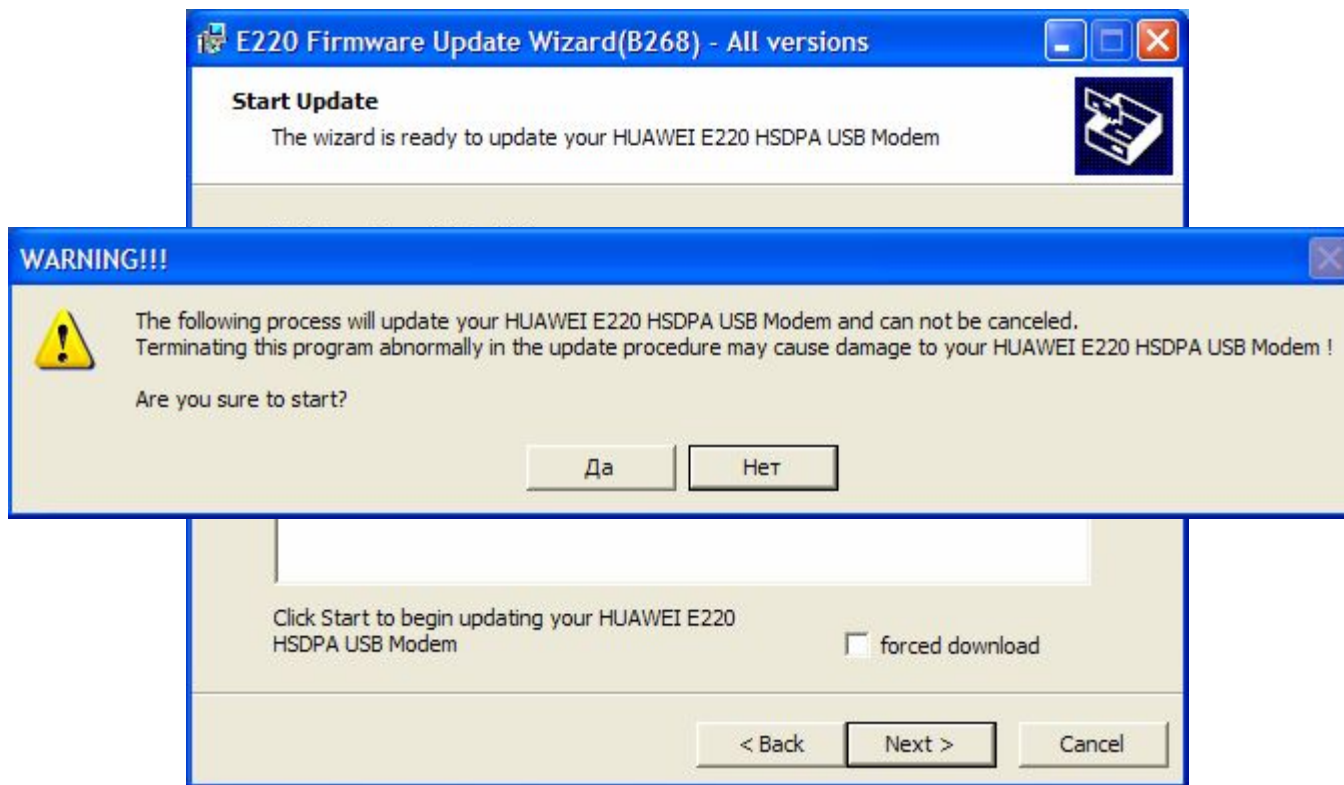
E220 Firmware Update Wizard(B268) - All versions

Start Update

The wizard is ready to update your HUAWEI E220 HSDPA USB Modem

WARNING!!!

The following process will update your HUAWEI E220 HSDPA USB Modem and can not be canceled.
Terminating this program abnormally in the update procedure may cause damage to your HUAWEI E220 HSDPA USB Modem !

Are you sure to start?

Да Нет

Click Start to begin updating your HUAWEI E220 HSDPA USB Modem

forced download

< Back Next > Cancel